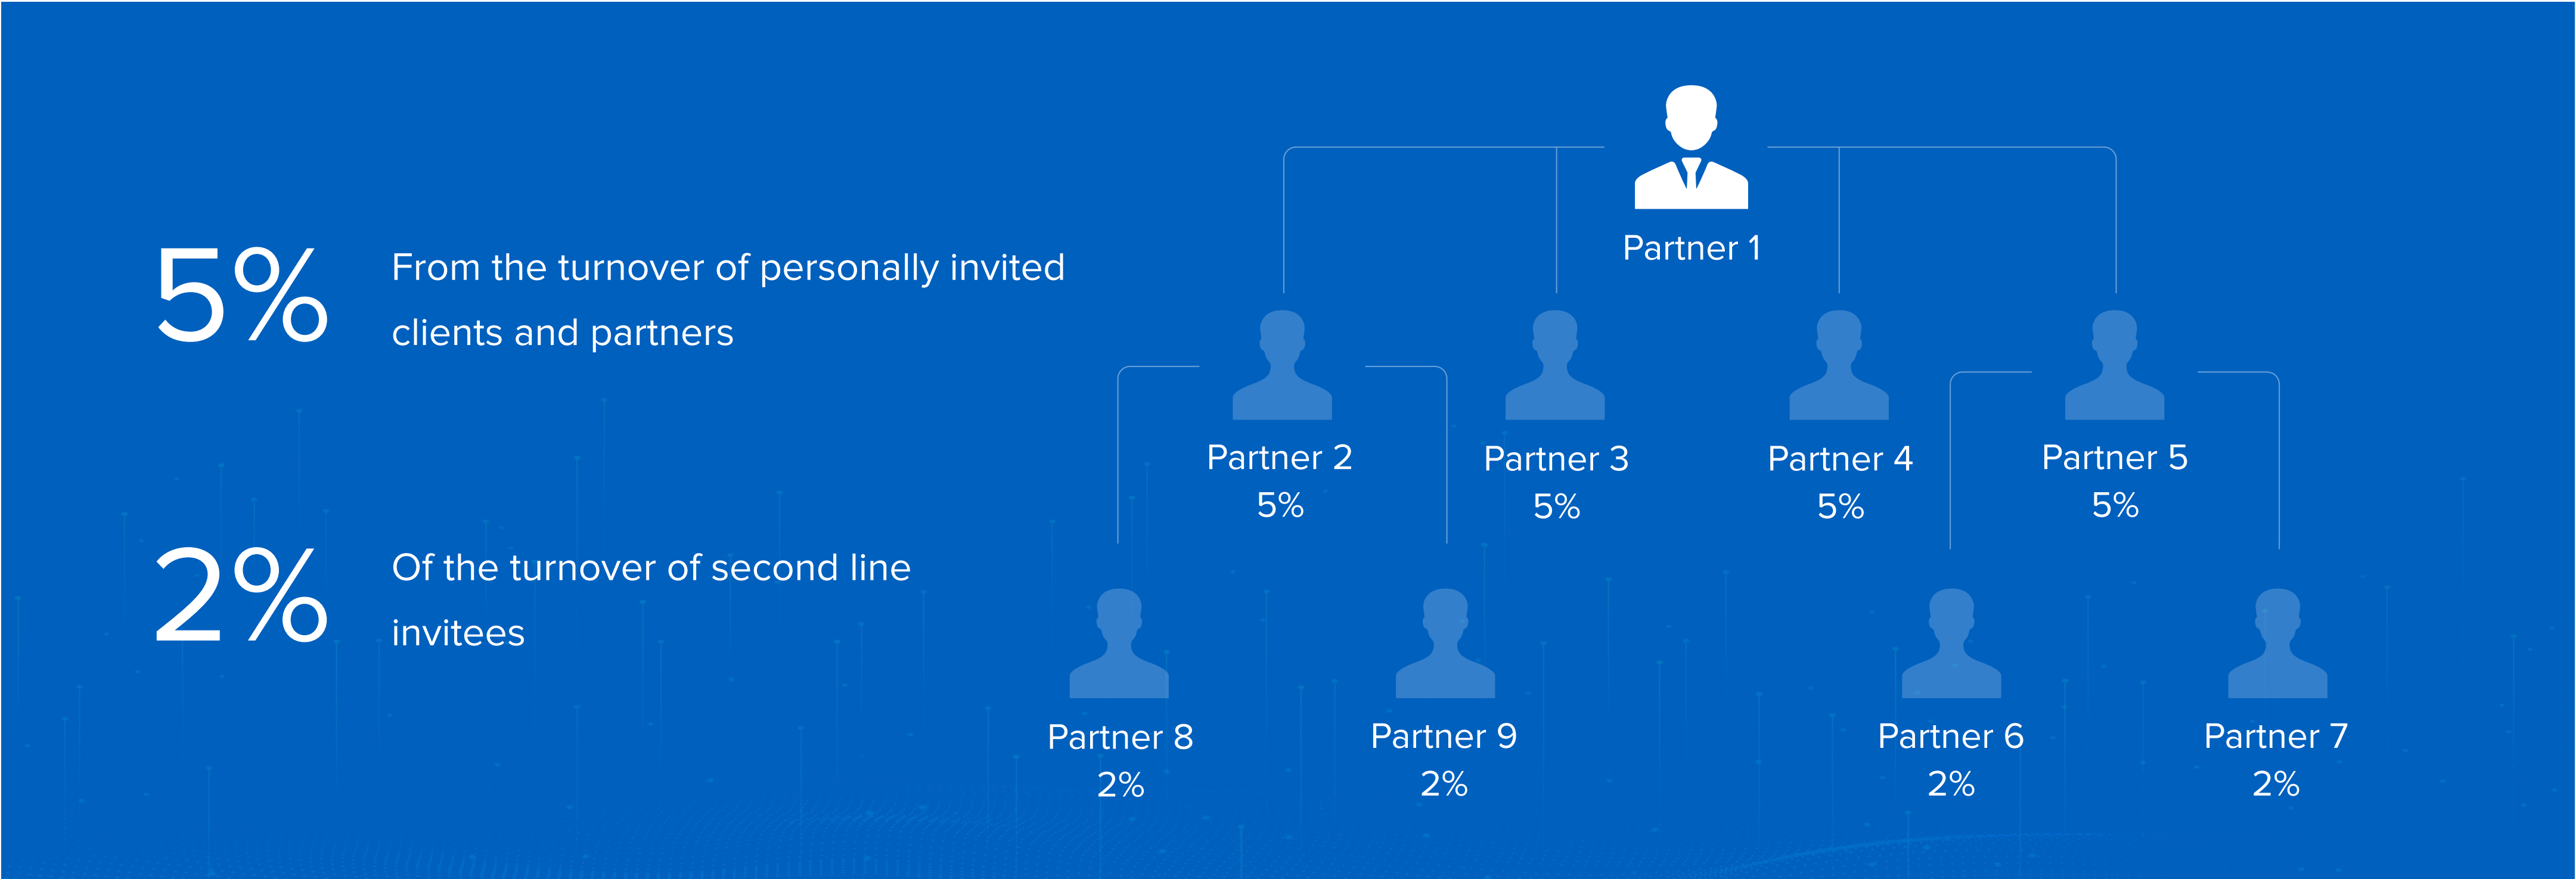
5% From the turnover of personally invited clients and partners

2% Of the turnover of second line invitees

Partner 1

Partner 2
5%

Partner 3
5%

Partner 4
5%

Partner 5
5%

Partner 8
2%

Partner 9
2%

Partner 6
2%

Partner 7
2%